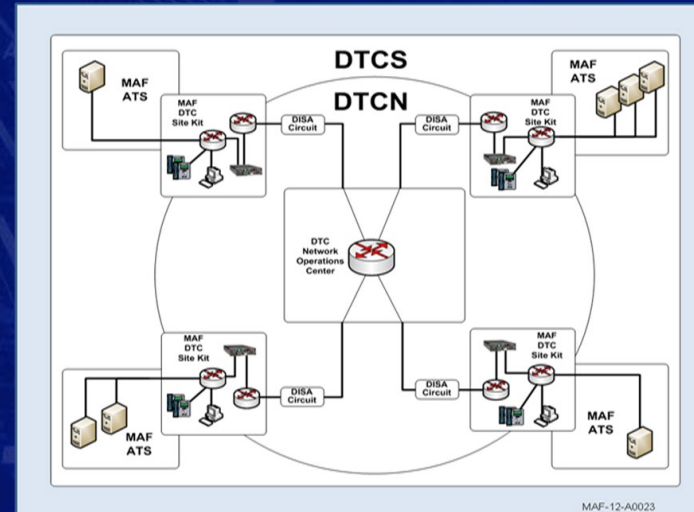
DTCS

DTCN

MAF ATS

MAF DTC Site Kit

DISA Circuit

MAF ATS

MAF DTC Site Kit

DISA Circuit

DTC Network Operations Center

MAF DTC Site Kit

DISA Circuit

MAF ATS

MAF DTC Site Kit

DISA Circuit

MAF ATS

MAF-12-A0023